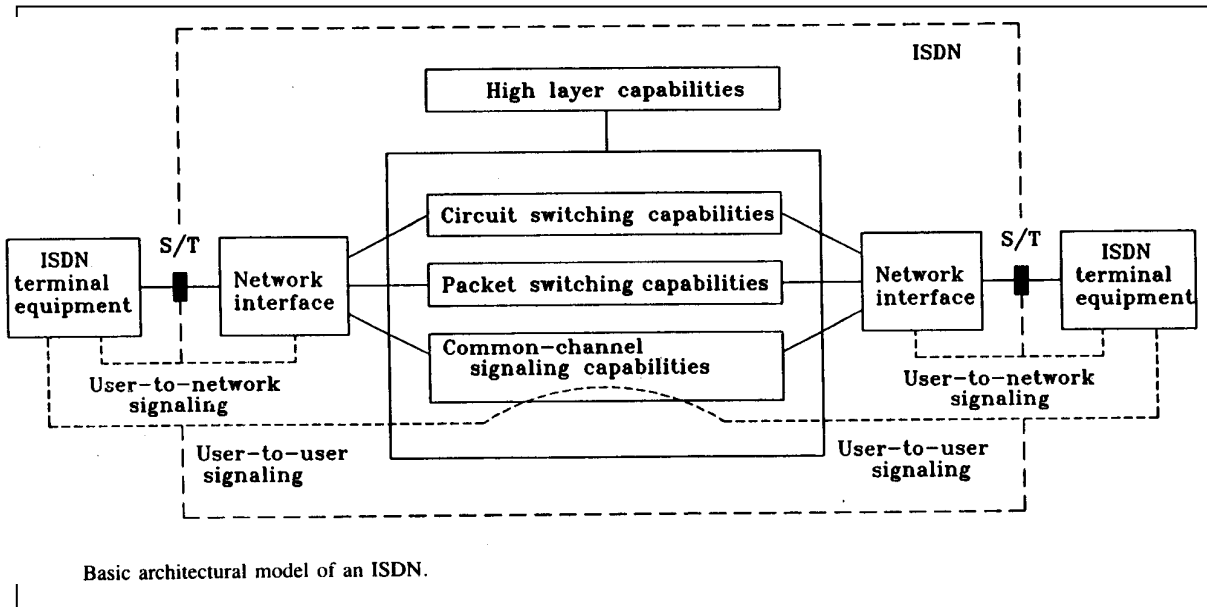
ISDN

High layer capabilities

ISDN terminal equipment

S/T

Network interface

Circuit switching capabilities

Packet switching capabilities

Common-channel signaling capabilities

Network interface

S/T

ISDN terminal equipment

User-to-network signaling

User-to-network signaling

User-to-user signaling

User-to-user signaling

Basic architectural model of an ISDN.